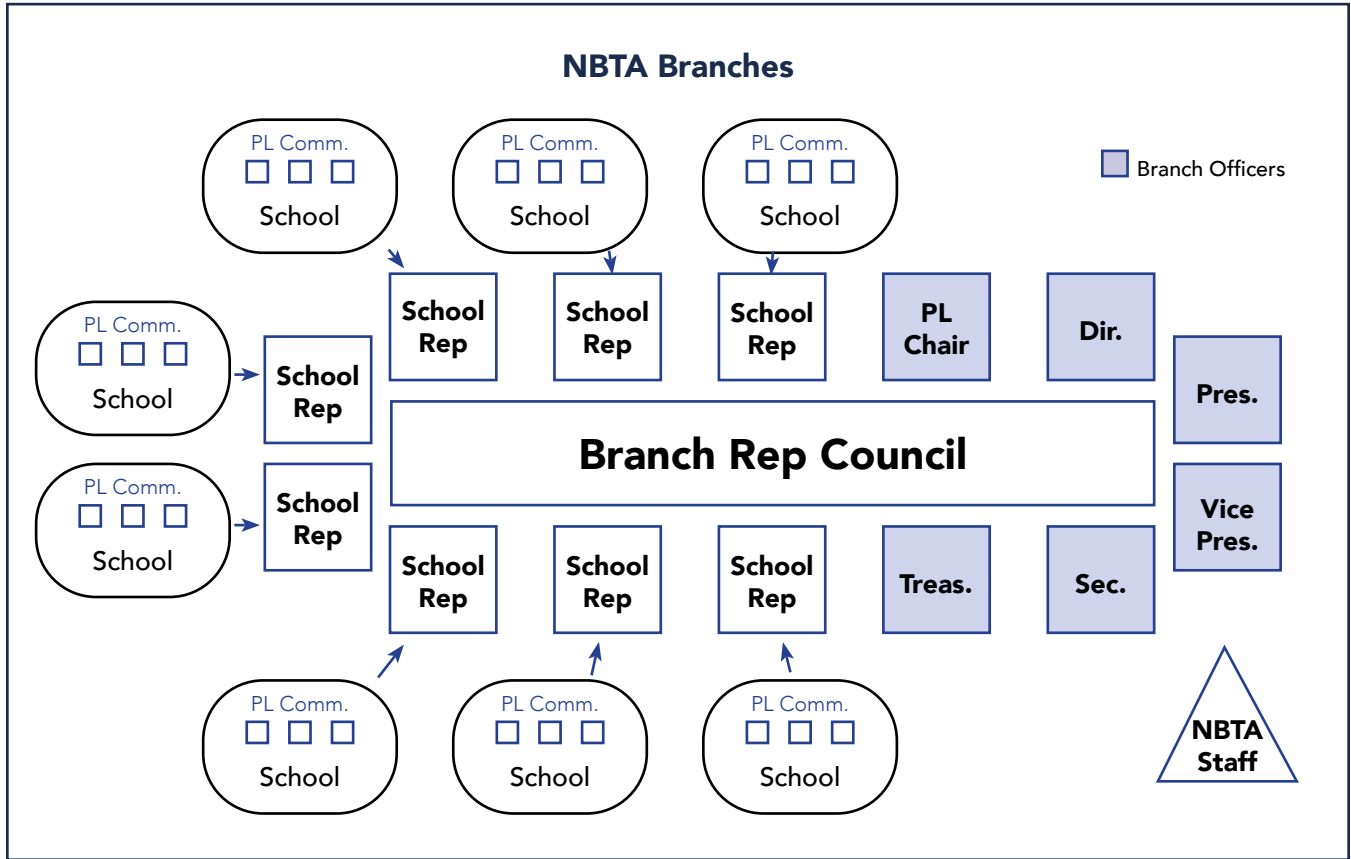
NBTA Branches

Branch Officers

PL Comm.
School

PL Comm.
School

PL Comm.
School

School Rep

School Rep

School Rep

PL Chair

Dir.

PL Comm.
School

School Rep

Pres.

Branch Rep Council

PL Comm.
School

School Rep

Vice Pres.

School Rep

School Rep

School Rep

Treas.

Sec.

PL Comm.
School

PL Comm.
School

PL Comm.
School

NBTA Staff